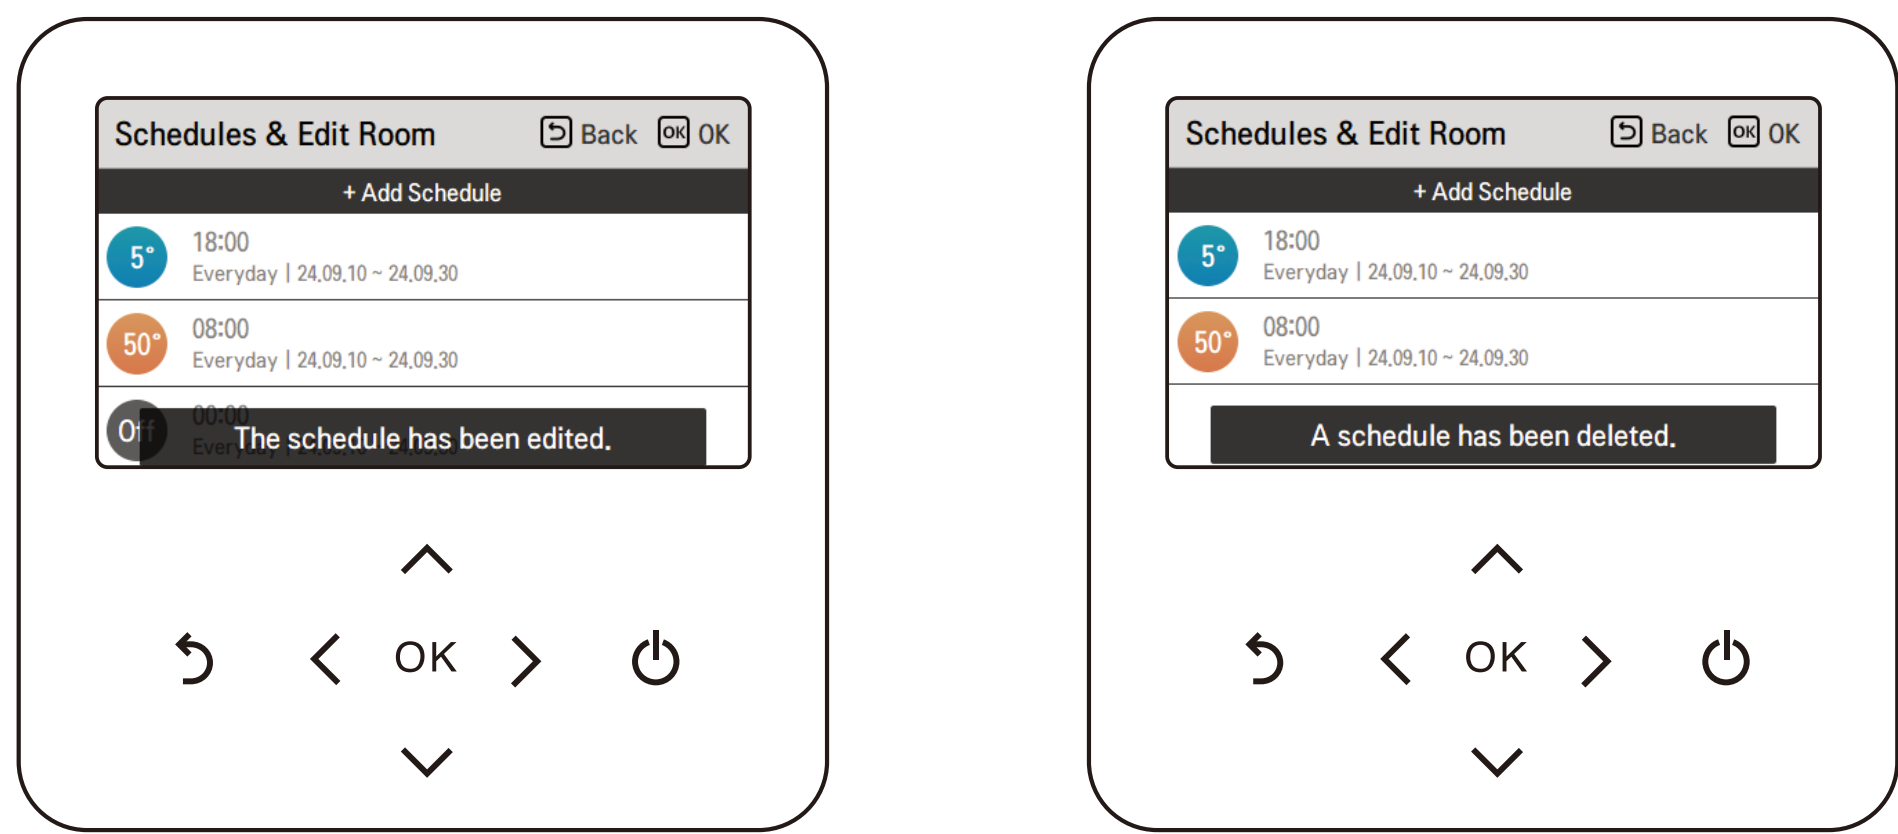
Schedules & Edit Room Back OK OK

+ Add Schedule

5° 18:00
Everyday | 24.09.10 ~ 24.09.30

50° 08:00
Everyday | 24.09.10 ~ 24.09.30

Off 00:00
Every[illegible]

The schedule has been edited.

OK

Schedules & Edit Room Back OK OK

+ Add Schedule

5° 18:00
Everyday | 24.09.10 ~ 24.09.30

50° 08:00
Everyday | 24.09.10 ~ 24.09.30

A schedule has been deleted.

OK